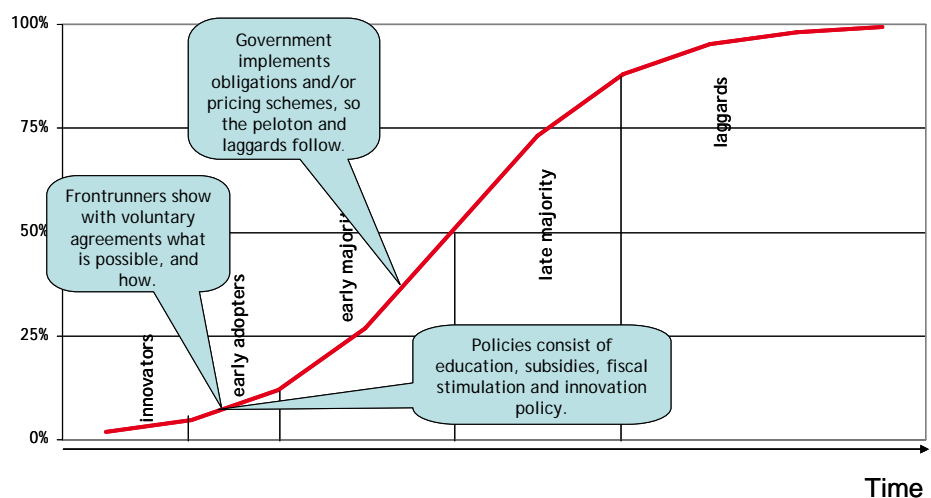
100%

75%

50%

25%

0%

Government implements obligations and/or pricing schemes, so the peloton and laggards follow.

Frontrunners show with voluntary agreements what is possible, and how.

innovators

early adopters

early majori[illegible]

late majority

laggards

Policies consist of education, subsidies, fiscal stimulation and innovation policy.

Time